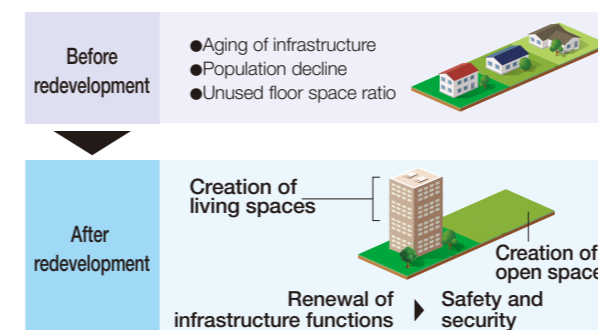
Before redevelopment

●Aging of infrastructure
●Population decline
●Unused floor space ratio

After redevelopment

Creation of living spaces

Creation of open space

Renewal of infrastructure functions

Safety and security